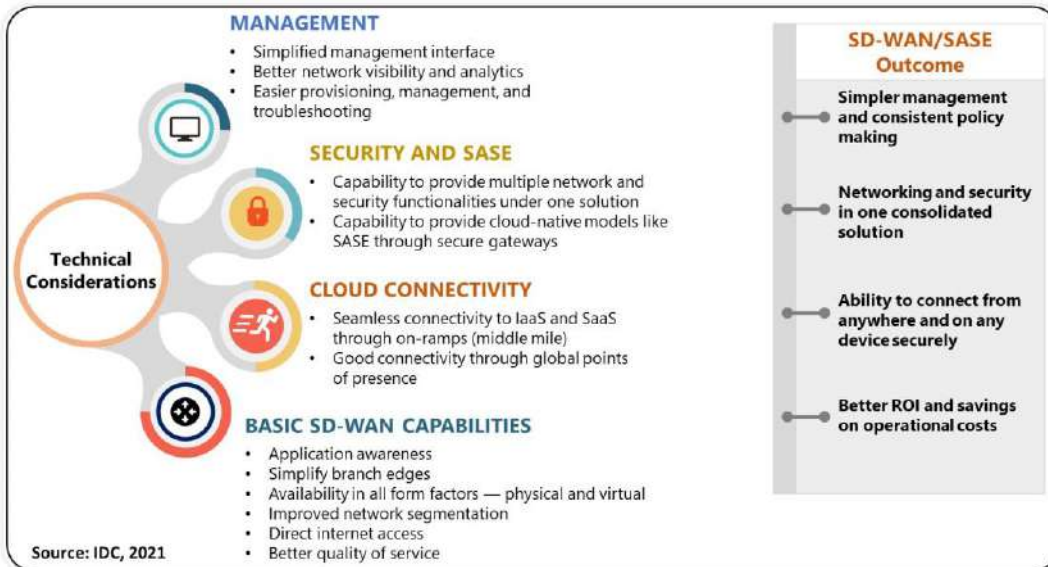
MANAGEMENT

- Simplified management interface
- Better network visibility and analytics
- Easier provisioning, management, and troubleshooting

SECURITY AND SASE

- Capability to provide multiple network and security functionalities under one solution
- Capability to provide cloud-native models like SASE through secure gateways

Technical Considerations

CLOUD CONNECTIVITY

- Seamless connectivity to IaaS and SaaS through on-ramps (middle mile)
- Good connectivity through global points of presence

BASIC SD-WAN CAPABILITIES

- Application awareness
- Simplify branch edges
- Availability in all form factors — physical and virtual
- Improved network segmentation
- Direct internet access
- Better quality of service

Source: IDC, 2021

SD-WAN/SASE Outcome

Simpler management and consistent policy making

Networking and security in one consolidated solution

Ability to connect from anywhere and on any device securely

Better ROI and savings on operational costs